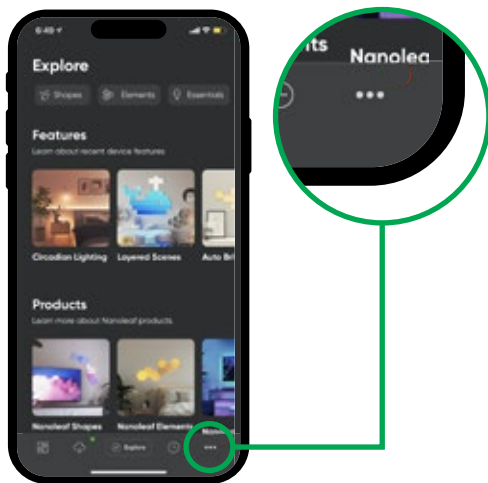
6:49

Explore

Shapes Elements Essentials

Features
Learn about recent device features

Circadian Lighting Layered Scenes Auto Bri

Products
Learn more about Nanoleaf products

Nanoleaf Shapes Nanoleaf Elements Nano

Explore

•••

ts Nanolea

•••